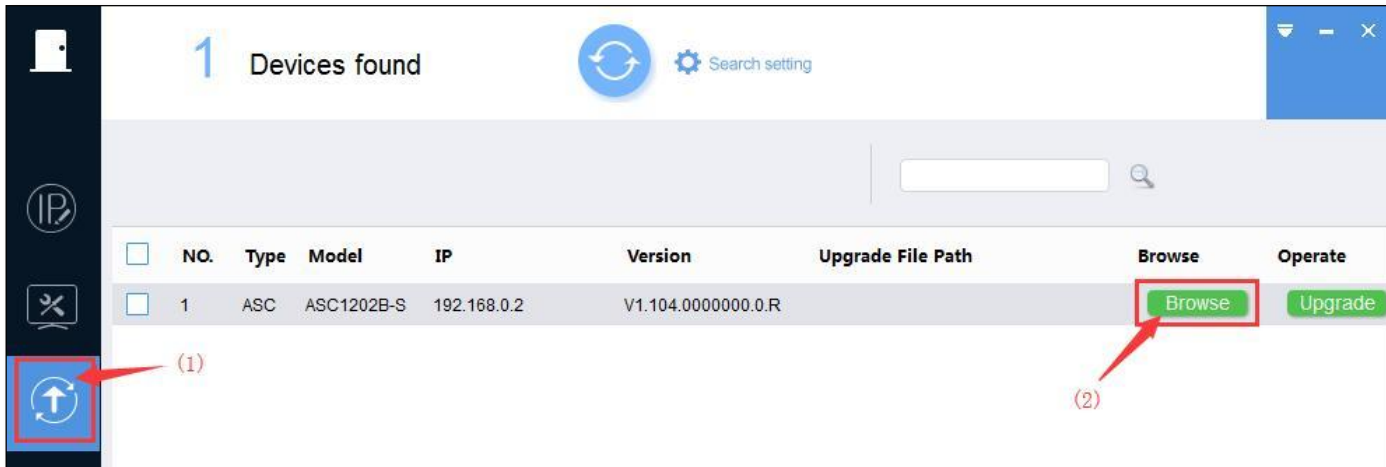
1 Devices found

Search setting

| NO. | Type | Model | IP | Version | Upgrade File Path | Browse | Operate |
|---|---|---|---|---|---|---|---|
| 1 | ASC | ASC1202B-S | 192.168.0.2 | V1.104.0000000.0.R | | Browse | Upgrade |

(1)

(2)